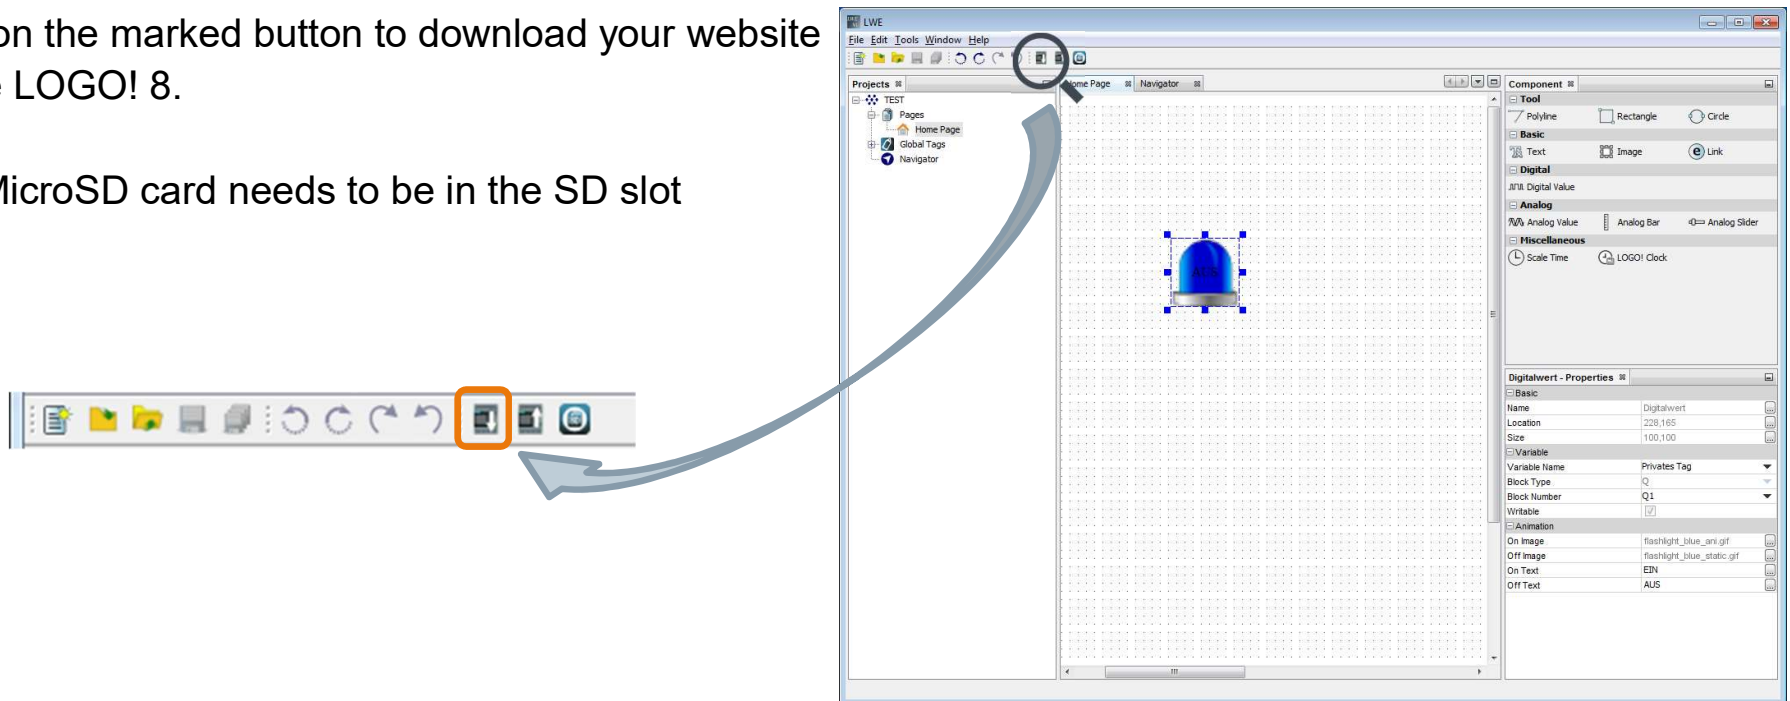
on the marked button to download your website e LOGO! 8.

MicroSD card needs to be in the SD slot

LWE

File Edit Tools Window Help

Projects
TEST
Pages
Home Page
Global Tags
Navigator

ome Page
Navigator

Component
Tool
Polyline
Rectangle
Circle
Basic
Text
Image
Link
Digital
Digital Value
Analog
Analog Value
Analog Bar
Analog Slider
Miscellaneous
Scale Time
LOGO! Clock

AUS

Digitalwert - Properties

| Basic | |
|---|---|
| Name | Digitalwert |
| Location | 228,165 |
| Size | 100,100 |
| Variable | |
| Variable Name | Privates Tag |
| Block Type | Q |
| Block Number | Q1 |
| Writable | |
| Animation | |
| On Image | flashlight_blue_ani.gif |
| Off Image | flashlight_blue_static.gif |
| On Text | EIN |
| Off Text | AUS |